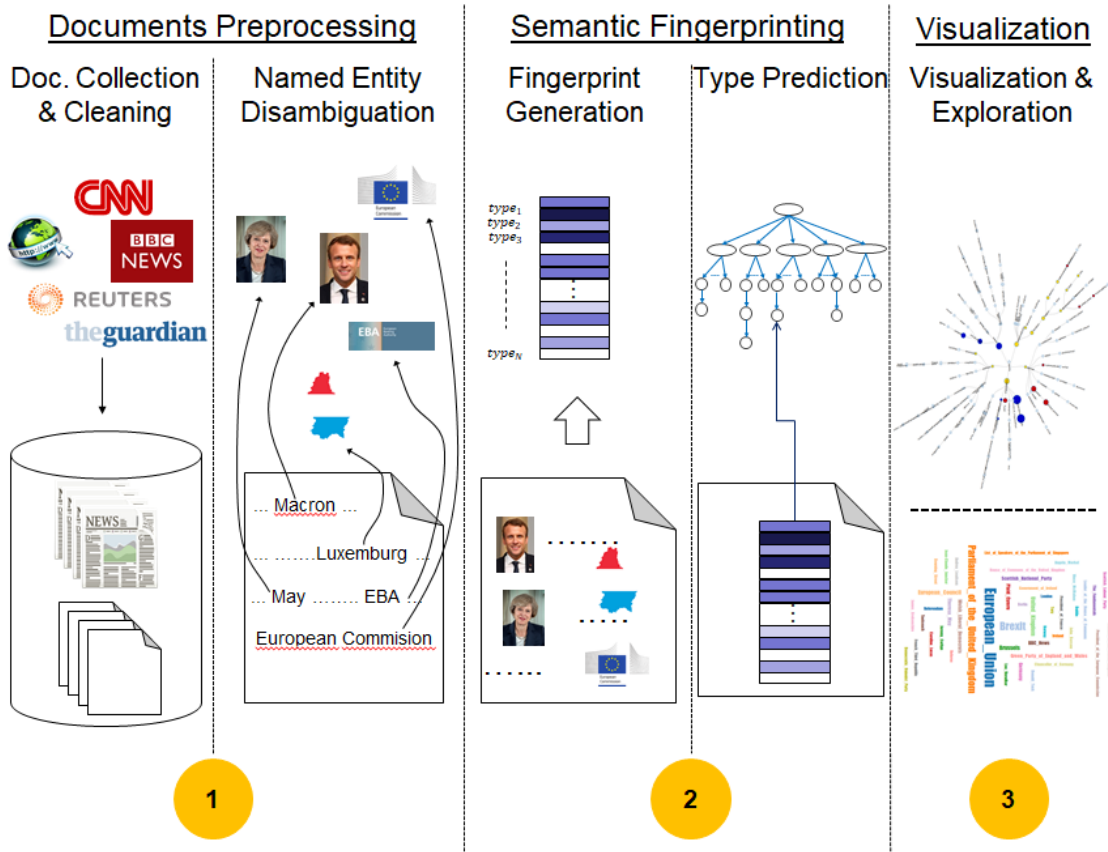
Documents Preprocessing

Doc. Collection & Cleaning

CNN
BBC NEWS
REUTERS
theguardian

NEWS

Named Entity Disambiguation

European Commission

EBA

... Macron ...

... ......Luxemburg ...

... May ....... EBA ...

European Commision

1

Semantic Fingerprinting

Fingerprint Generation

$type_1$
$type_2$
$type_3$
$type_N$

European Commission

Type Prediction

2

Visualization

Visualization & Exploration

Parliament_of_the_United_Kingdom
European_Union
Brexit
Scottish_National_Party

3